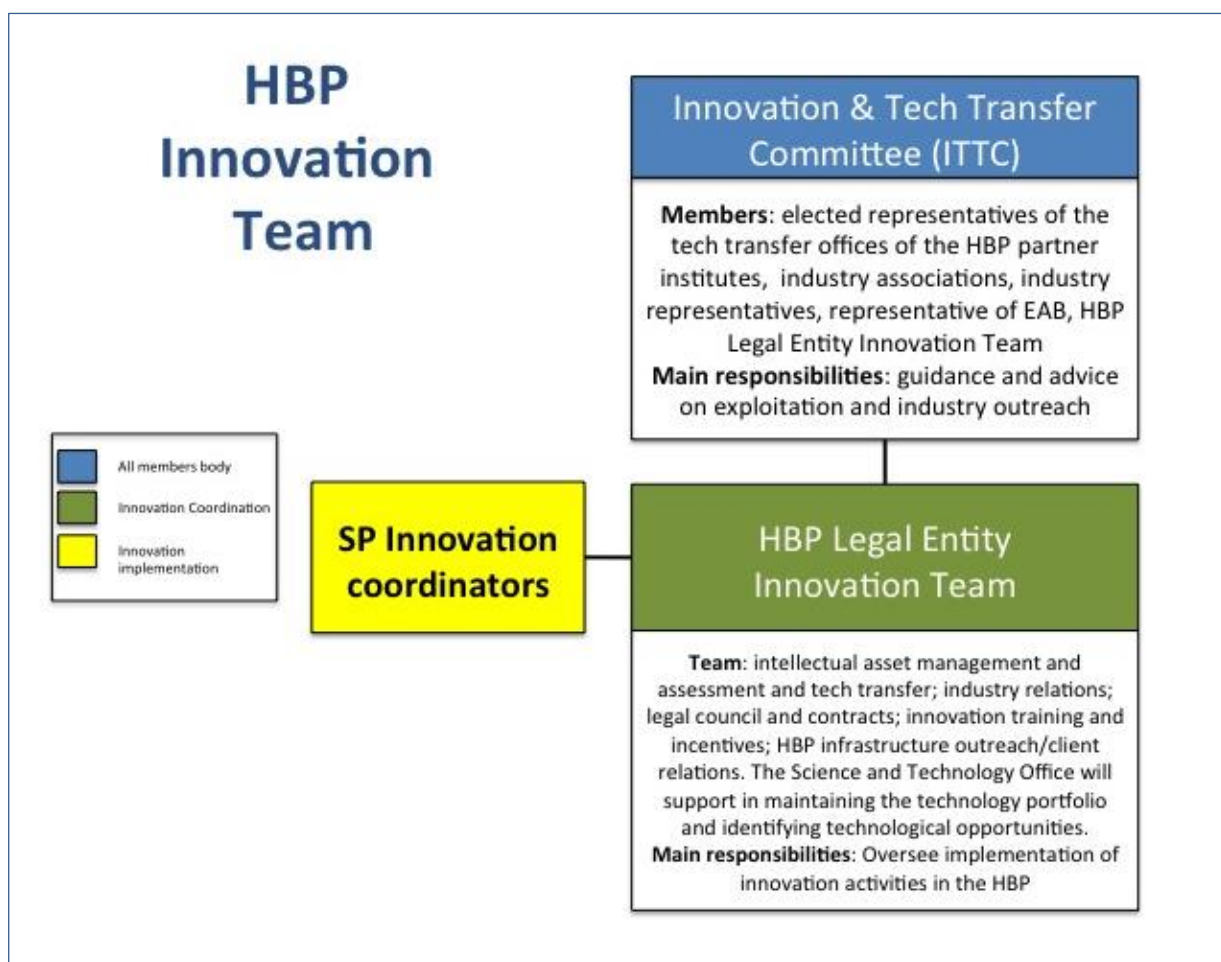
HBP Innovation Team

Innovation & Tech Transfer Committee (ITTC)

**Members**: elected representatives of the tech transfer offices of the HBP partner institutes, industry associations, industry representatives, representative of EAB, HBP Legal Entity Innovation Team
**Main responsibilities**: guidance and advice on exploitation and industry outreach

All members body
Innovation Coordination
Innovation implementation

SP Innovation coordinators

HBP Legal Entity Innovation Team

**Team**: intellectual asset management and assessment and tech transfer; industry relations; legal council and contracts; innovation training and incentives; HBP infrastructure outreach/client relations. The Science and Technology Office will support in maintaining the technology portfolio and identifying technological opportunities.
**Main responsibilities**: Oversee implementation of innovation activities in the HBP